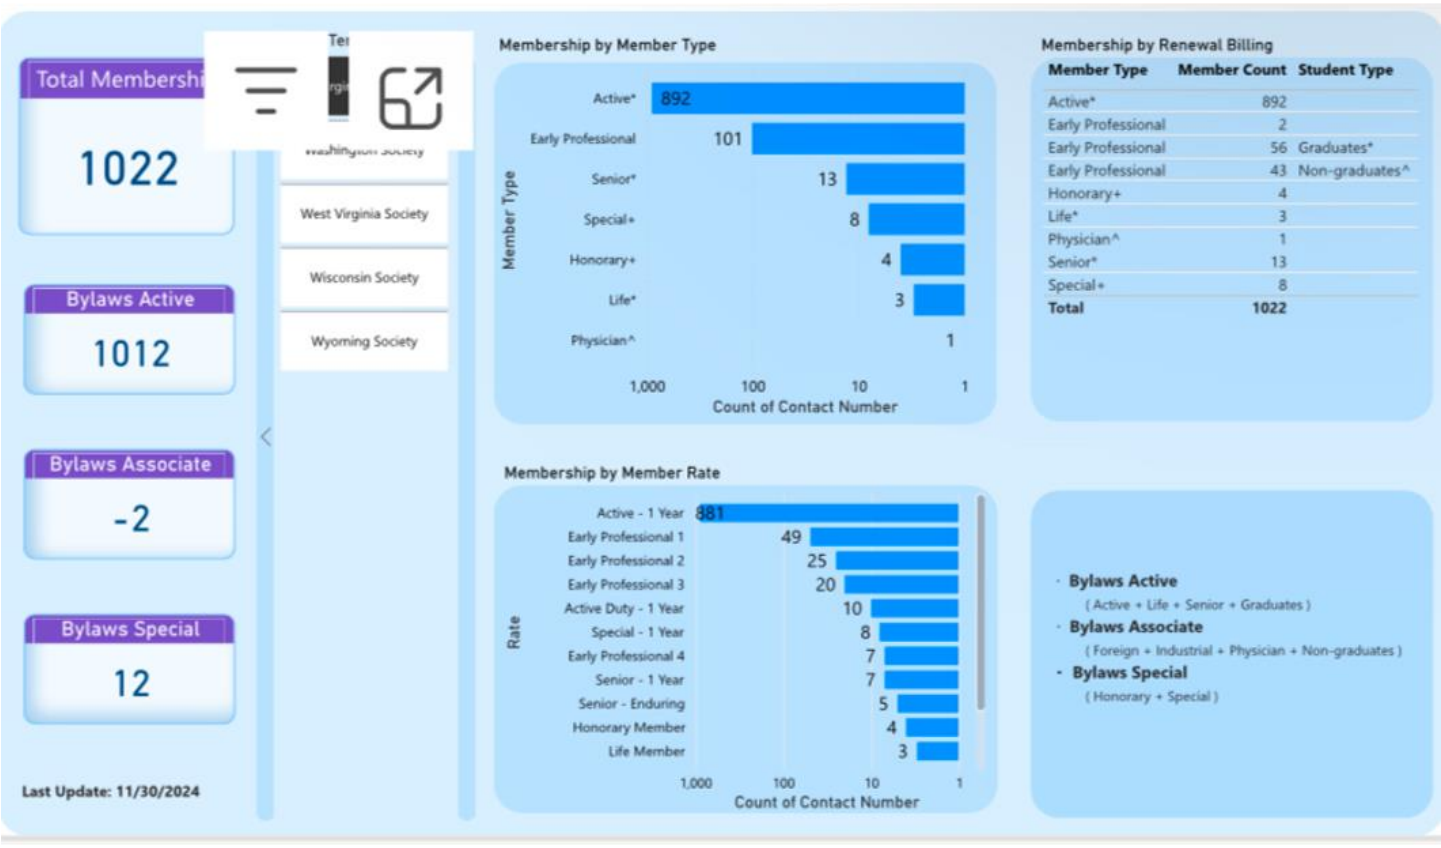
Total Membershi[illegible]

1022

Bylaws Active

1012

Bylaws Associate

-2

Bylaws Special

12

Last Update: 11/30/2024

Te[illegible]

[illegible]

Washington Society

West Virginia Society

Wisconsin Society

Wyoming Society

Membership by Member Type

Member Type

Active* 892
Early Professional 101
Senior* 13
Special+ 8
Honorary+ 4
Life* 3
Physician^ 1

1,000 100 10 1
Count of Contact Number

Membership by Renewal Billing

| Member Type | Member Count | Student Type |
|---|---|---|
| Active* | 892 | |
| Early Professional | 2 | |
| Early Professional | 56 | Graduates* |
| Early Professional | 43 | Non-graduates^ |
| Honorary+ | 4 | |
| Life* | 3 | |
| Physician^ | 1 | |
| Senior* | 13 | |
| Special+ | 8 | |
| Total | 1022 | |

Membership by Member Rate

Rate

Active - 1 Year 881
Early Professional 1 49
Early Professional 2 25
Early Professional 3 20
Active Duty - 1 Year 10
Special - 1 Year 8
Early Professional 4 7
Senior - 1 Year 7
Senior - Enduring 5
Honorary Member 4
Life Member 3

1,000 100 10 1
Count of Contact Number

· Bylaws Active
( Active + Life + Senior + Graduates )
· Bylaws Associate
( Foreign + Industrial + Physician + Non-graduates )
· Bylaws Special
( Honorary + Special )